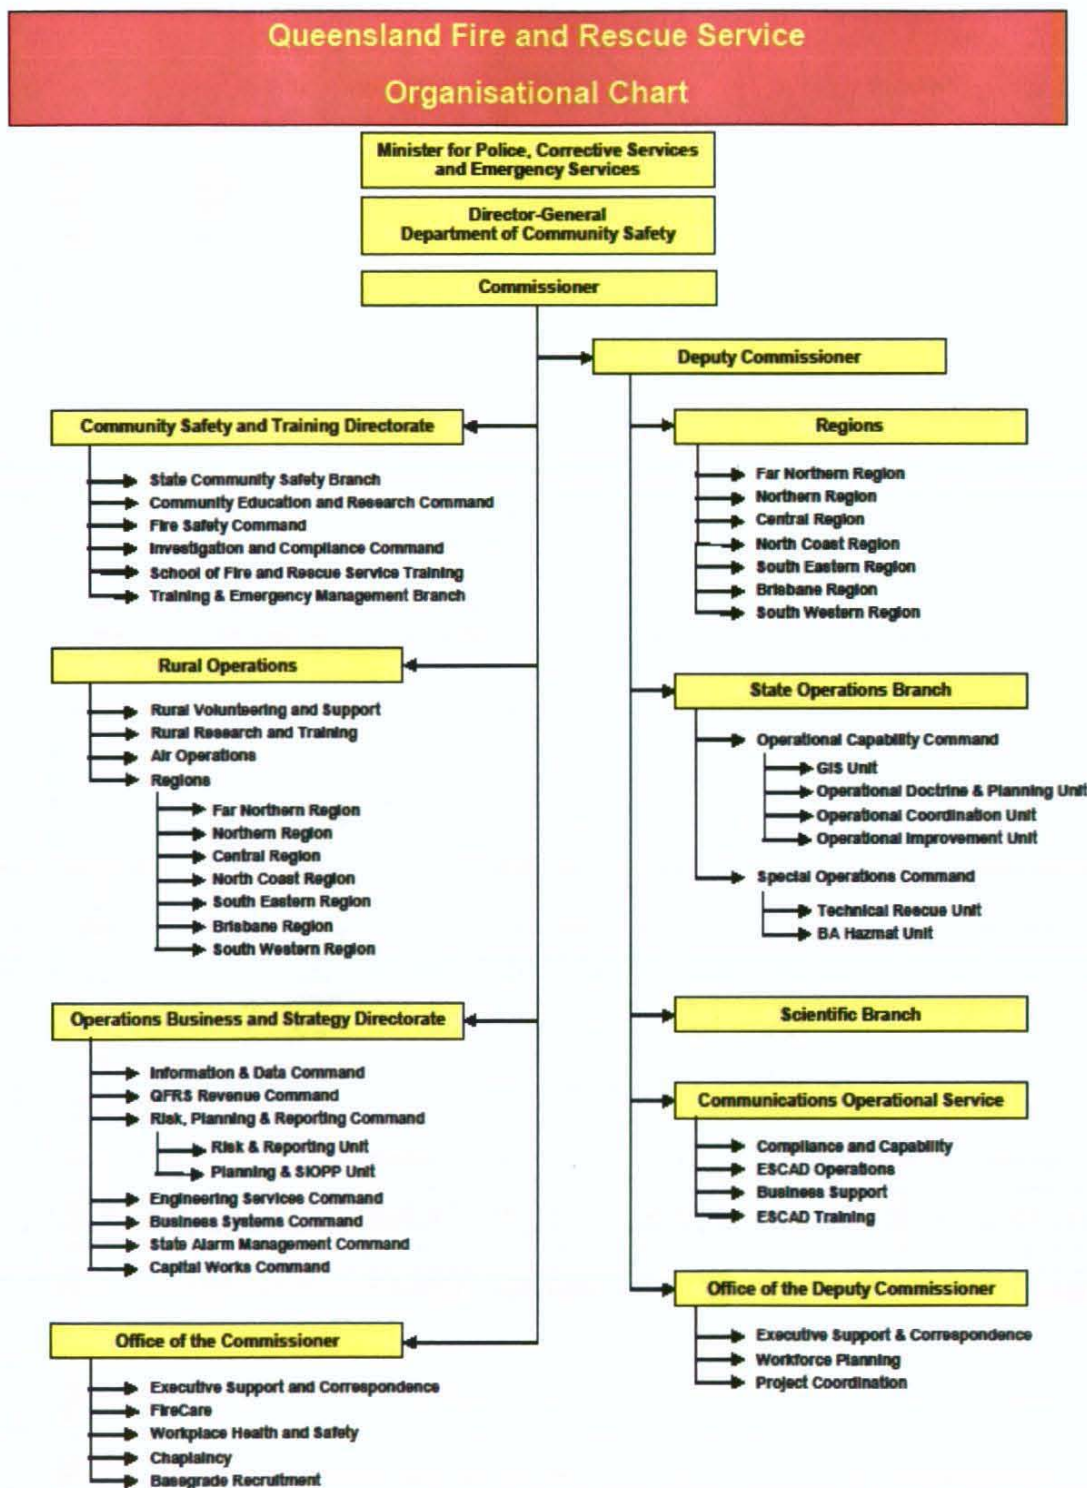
Queensland Fire and Rescue Service

Organisational Chart

Minister for Police, Corrective Services and Emergency Services

Director-General Department of Community Safety

Commissioner

Deputy Commissioner

Community Safety and Training Directorate

State Community Safety Branch
Community Education and Research Command
Fire Safety Command
Investigation and Compliance Command
School of Fire and Rescue Service Training
Training & Emergency Management Branch

Rural Operations

Rural Volunteering and Support
Rural Research and Training
Air Operations
Regions
Far Northern Region
Northern Region
Central Region
North Coast Region
South Eastern Region
Brisbane Region
South Western Region

Operations Business and Strategy Directorate

Information & Data Command
QFRS Revenue Command
Risk, Planning & Reporting Command
Risk & Reporting Unit
Planning & SIOPP Unit
Engineering Services Command
Business Systems Command
State Alarm Management Command
Capital Works Command

Office of the Commissioner

Executive Support and Correspondence
FireCare
Workplace Health and Safety
Chaplaincy
Basegrade Recruitment

Regions

Far Northern Region
Northern Region
Central Region
North Coast Region
South Eastern Region
Brisbane Region
South Western Region

State Operations Branch

Operational Capability Command
GIS Unit
Operational Doctrine & Planning Unit
Operational Coordination Unit
Operational Improvement Unit
Special Operations Command
Technical Rescue Unit
BA Hazmat Unit

Scientific Branch

Communications Operational Service

Compliance and Capability
ESCAD Operations
Business Support
ESCAD Training

Office of the Deputy Commissioner

Executive Support & Correspondence
Workforce Planning
Project Coordination